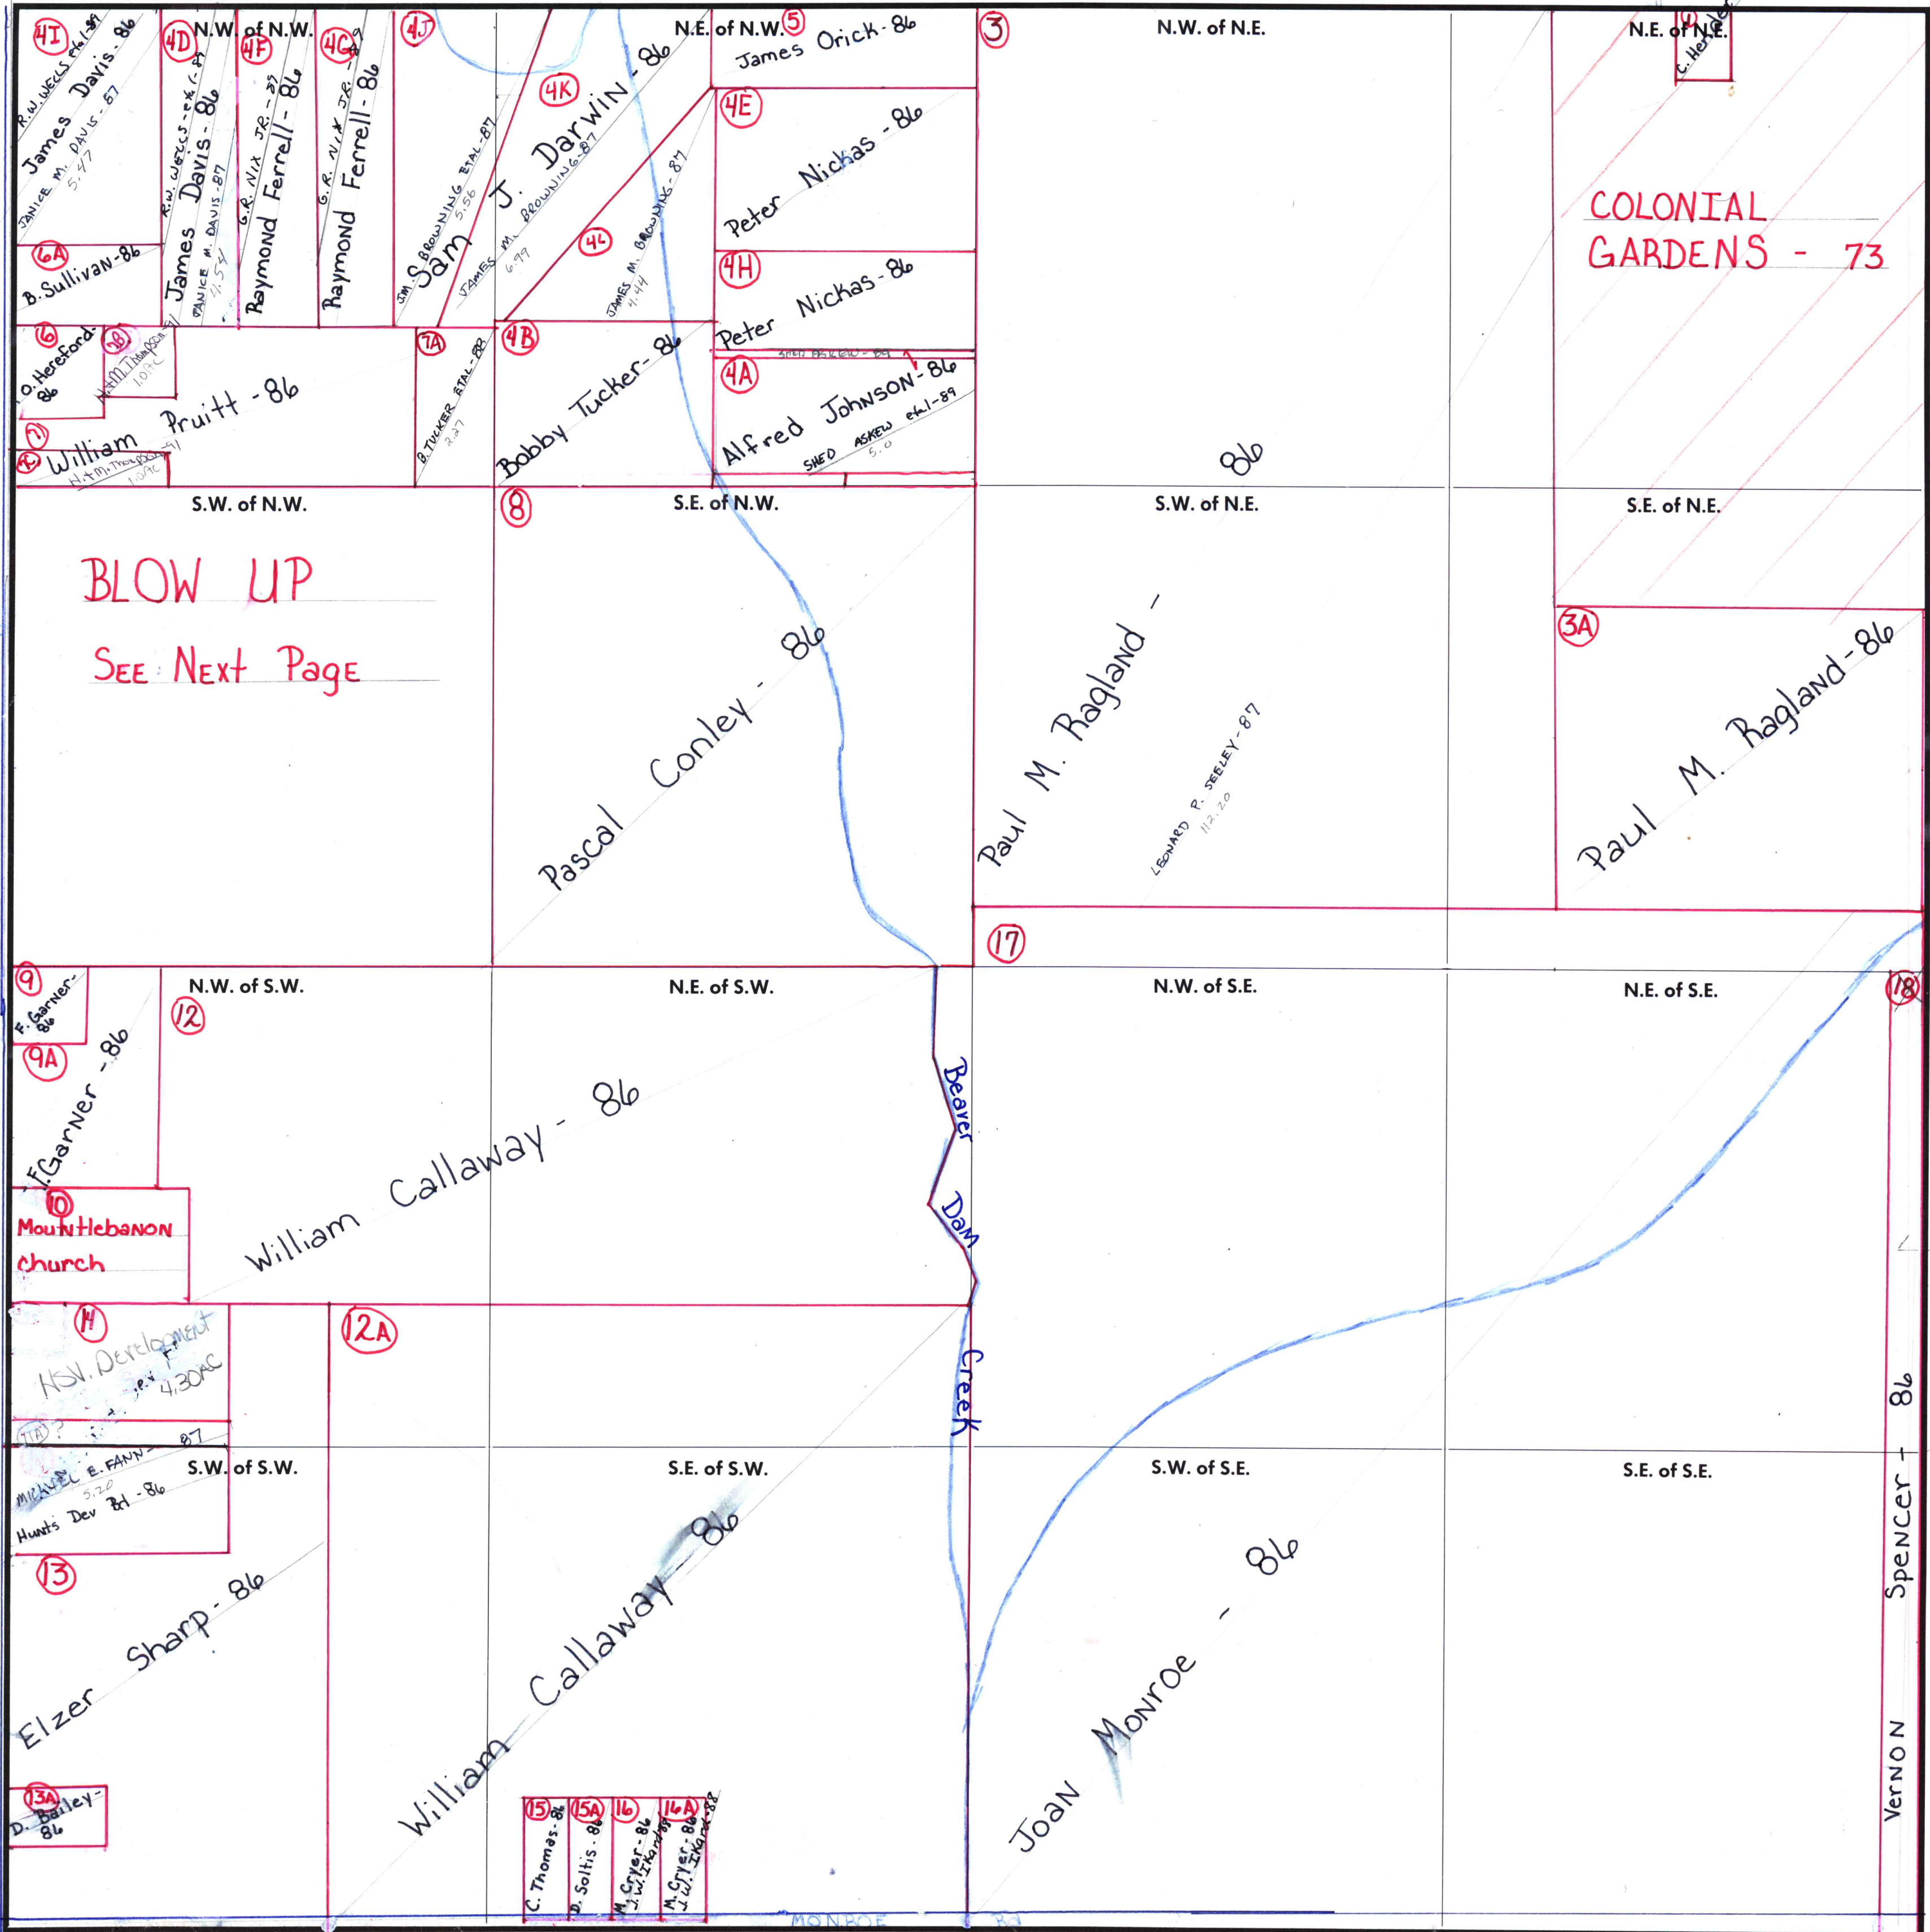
4I
R.W. WELLS etal-89
James Davis-86
JANICE M. DAVIS-87
5.47
4D
N.W. of N.W.
R.W. WELLS-etal-89
James Davis-86
JANICE M. DAVIS-87
1.54
4F
G.R. NIX JR.-89
Raymond Ferrell-86
4G
G.R. NIX JR.-89
Raymond Ferrell-86
4J
J.M. BROWNING ETAL-87
5.56
Sam J. Darwin-86
4K
JAMES M. BROWNING-87
6.99
4L
JAMES M. BROWNING-87
4.44
N.E. of N.W. 5
James Orick-86
4E
Peter Nickas-86
4H
Peter Nickas-86
SHED ASKEW-89
4A
Alfred Johnson-86
SHED ASKEW etal-89
5.0
3
N.W. of N.E.
86
N.E. of N.E.
C. Henderson
COLONIAL GARDENS - 73
6A
B. Sullivan-86
6
O. Hereford-86
6B
H&M Thompson-91
1.07AC
7
7A
B. TUCKER ETAL-88
2.27
William Pruitt-86
H&M Thompson-91
1.07AC
4B
Bobby Tucker-86
S.W. of N.W.
BLOW UP
SEE NEXT PAGE
8
S.E. of N.W.
Pascal Conley-86
S.W. of N.E.
Paul M. Ragland-
LEONARD P. SEELEY-87
112.20
S.E. of N.E.
3A
Paul M. Ragland-86
17
9
F. Garner-86
9A
F. Garner-86
N.W. of S.W.
12
William Callaway-86
10
Mount Lebanon Church
N.E. of S.W.
Beaver Dam Creek
N.W. of S.E.
N.E. of S.E.
18
Spencer-86
Vernon
11
HSV. Development
4.30AC
11A
12A
MICHAEL E. FANN-87
5.20
Hunt's Dev Bd-86
S.W. of S.W.
13
Elzer Sharp-86
13A
D. Bailey-86
S.E. of S.W.
William Callaway-86
15
C. Thomas-86
15A
D. Soltis-86
16
M. Cryer-86
J.W. Ikard-88
16A
M. Cryer-86
J.W. Ikard-88
S.W. of S.E.
Joan Monroe-86
S.E. of S.E.
MONROE RD